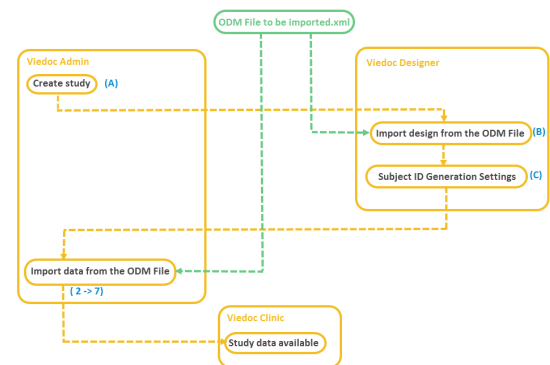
ODM File to be imported.xml

Viedoc Admin

Create study (A)

Viedoc Designer

Import design from the ODM File (B)

Subject ID Generation Settings (C)

Import data from the ODM File

( 2 -> 7)

Viedoc Clinic

Study data available